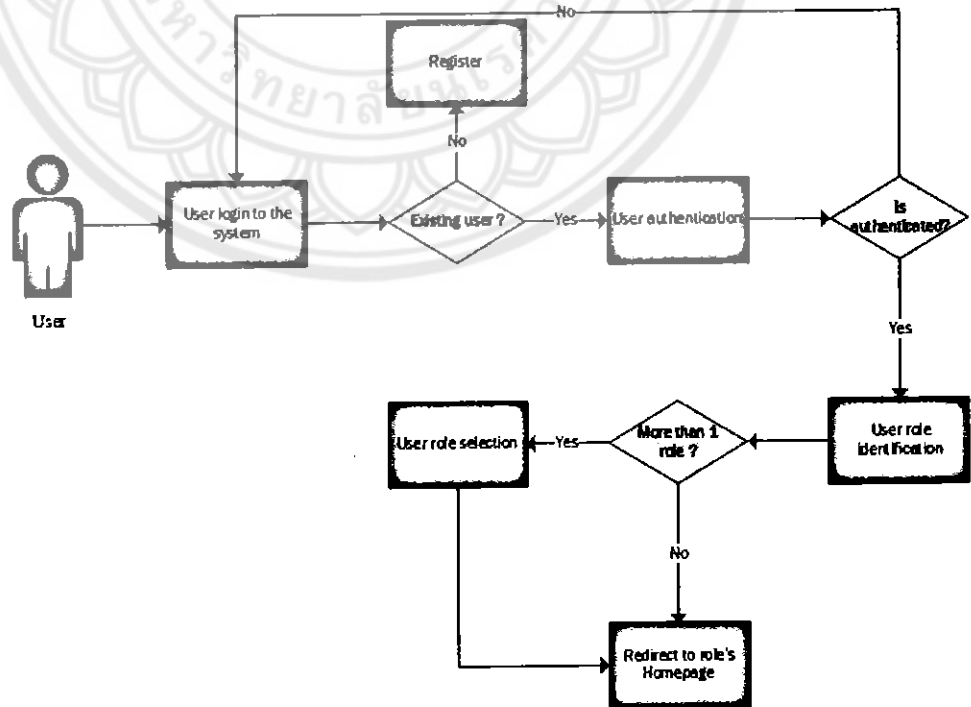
No

Register

No

User

User login to the system

Existing user?

Yes

User authentication

Is authenticated?

Yes

User role identification

More than 1 role ?

Yes

User role selection

No

Redirect to role's Homepage